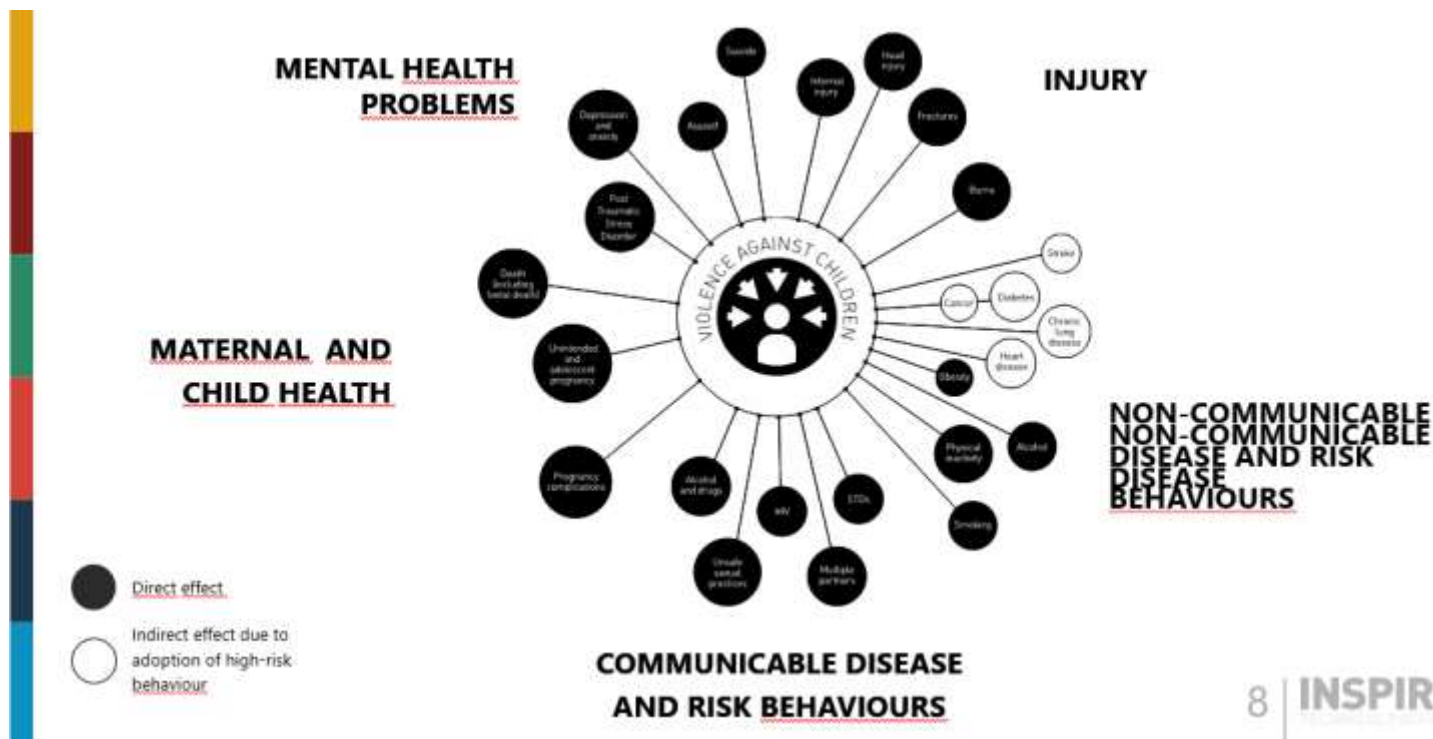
MENTAL HEALTH PROBLEMS

INJURY

Suicide

Head injury

Internal injury

Assault

Depression and anxiety

Fractures

Burns

Post Traumatic Stress Disorder

VIOLENCE AGAINST CHILDREN

Stroke

Death (including foetal death)

Cancer

Diabetes

Chronic lung disease

Unintended and adolescent pregnancy

Heart disease

Obesity

MATERNAL AND CHILD HEALTH

Alcohol

Physical inactivity

Pregnancy complications

Alcohol and drugs

HIV

STDs

Smoking

Unsafe sexual practices

Multiple partners

NON-COMMUNICABLE NON-COMMUNICABLE DISEASE AND RISK DISEASE BEHAVIOURS

Direct effect

Indirect effect due to adoption of high-risk behaviour

COMMUNICABLE DISEASE AND RISK BEHAVIOURS

8 | INSPIR